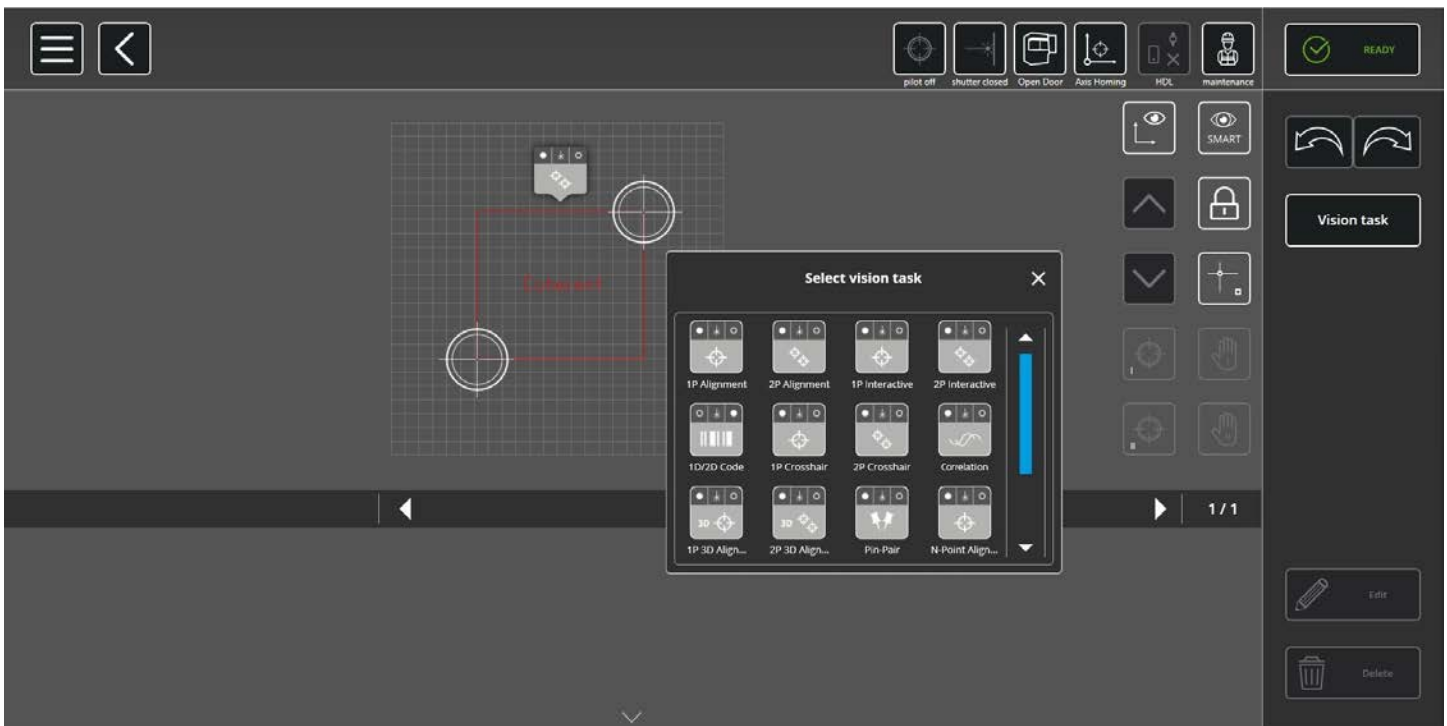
pilot off shutter closed Open Door Axis Homing HDL maintenance

READY

SMART

Vision task

Cutboard

Select vision task

1P Alignment
2P Alignment
1P Interactive
2P Interactive
1D/2D Code
1P Crosshair
2P Crosshair
Correlation
1P 3D Align...
2P 3D Align...
Pin-Pair
N-Point Align...

1 / 1

Edit

Delete